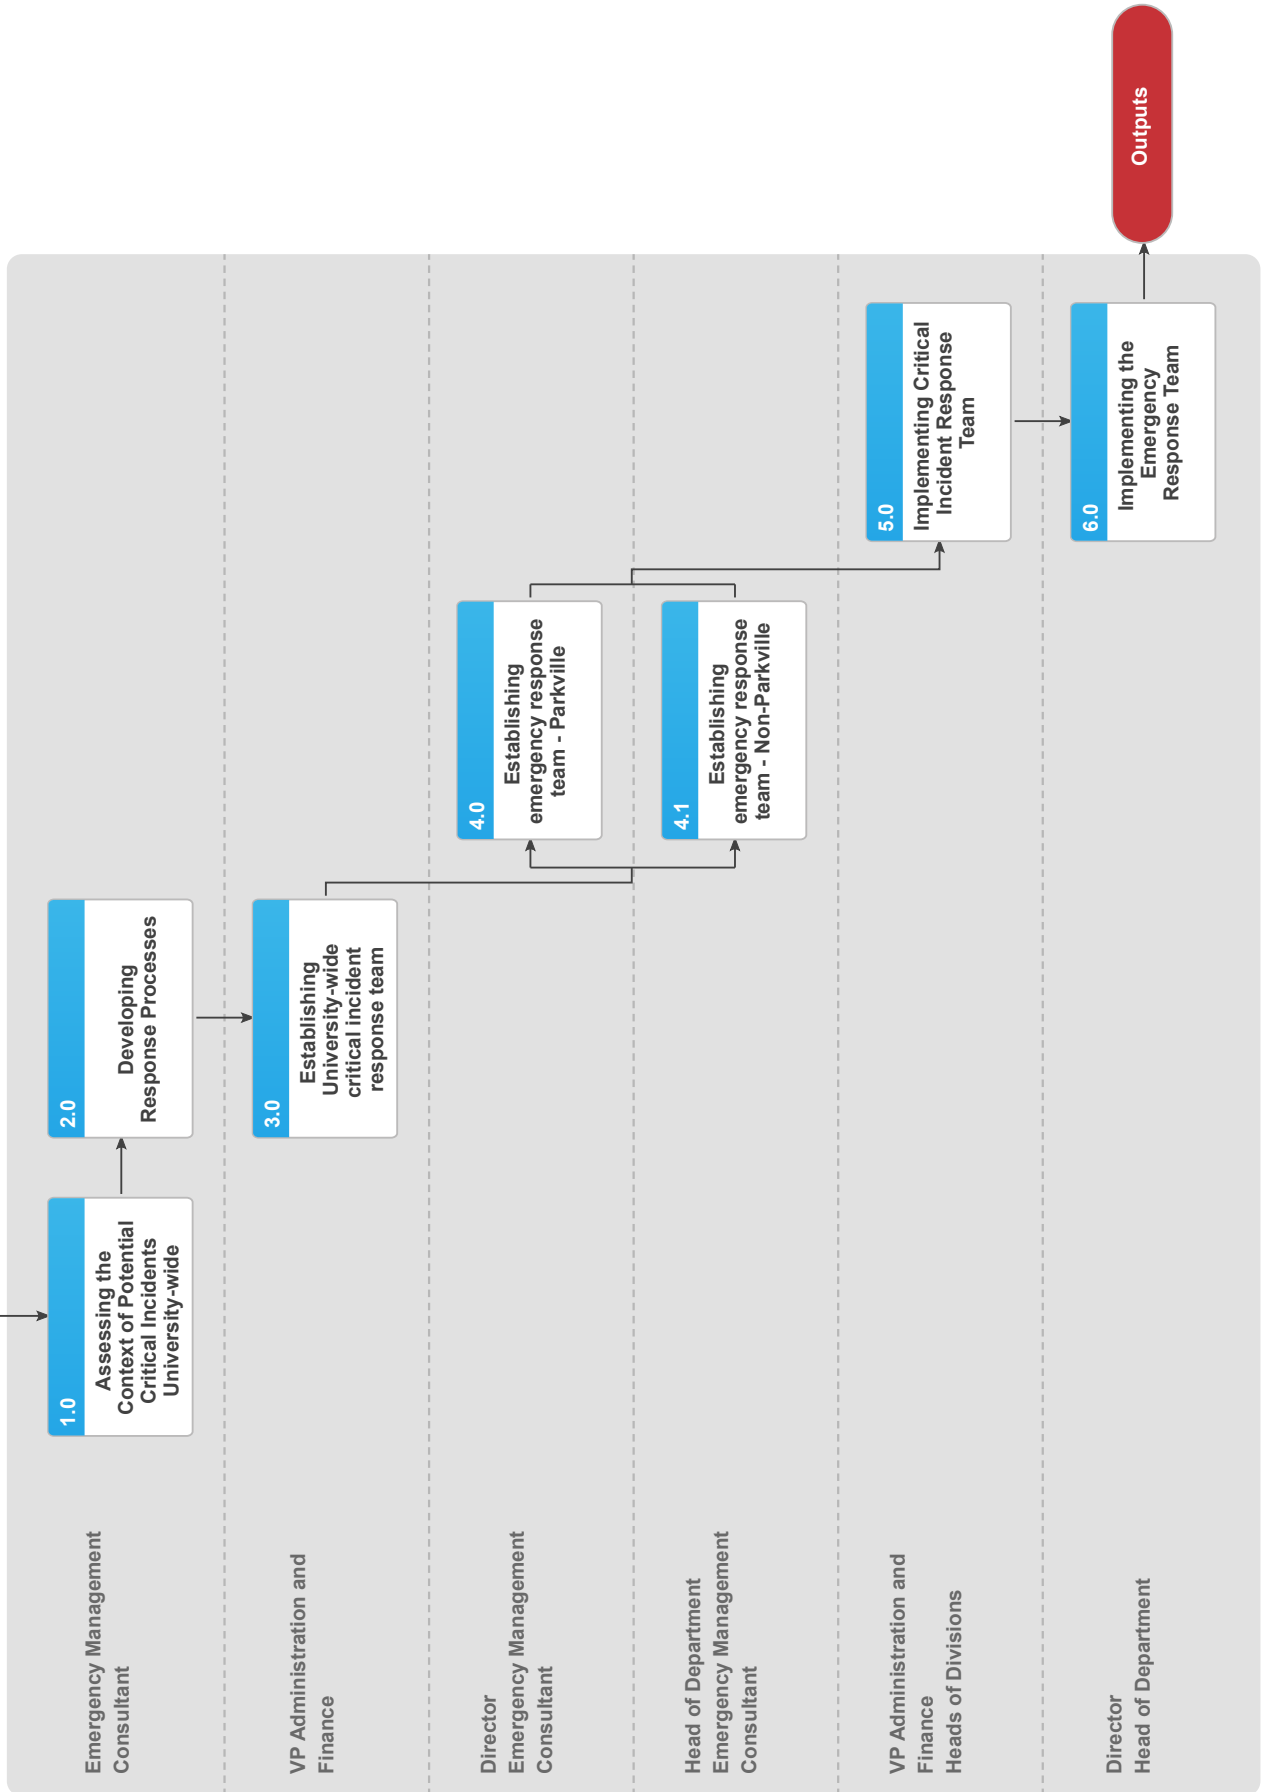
Emergency Management Consultant

1.0
Assessing the Context of Potential Critical Incidents University-wide

2.0
Developing Response Processes

VP Administration and Finance

3.0
Establishing University-wide critical incident response team

Director
Emergency Management Consultant

4.0
Establishing emergency response team - Parkville

Head of Department
Emergency Management Consultant

4.1
Establishing emergency response team - Non-Parkville

VP Administration and Finance
Heads of Divisions

5.0
Implementing Critical Incident Response Team

Director
Head of Department

6.0
Implementing the Emergency Response Team

Outputs